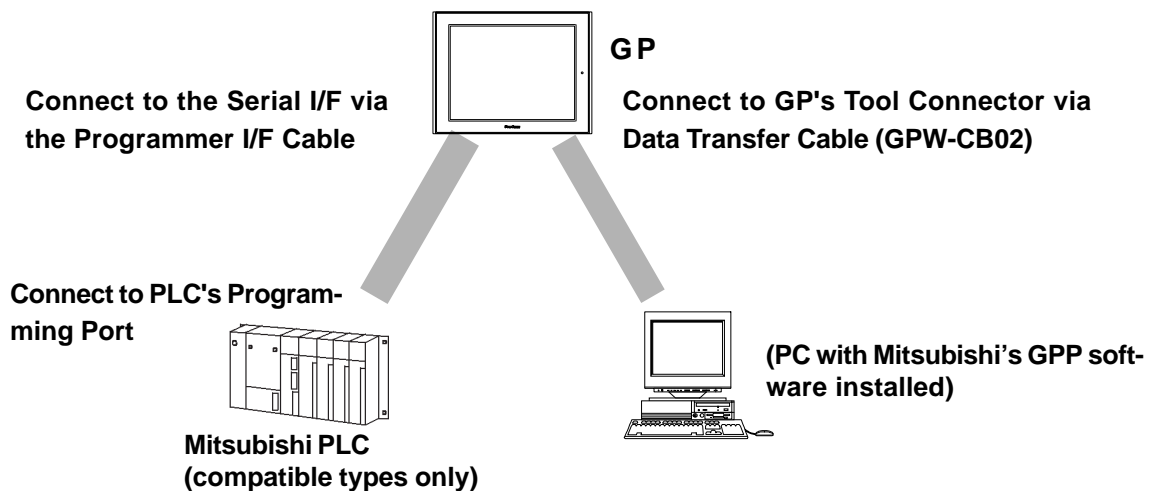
GP

Connect to the Serial I/F via the Programmer I/F Cable

Connect to GP's Tool Connector via Data Transfer Cable (GPW-CB02)

Connect to PLC's Programming Port

Mitsubishi PLC (compatible types only)

(PC with Mitsubishi's GPP software installed)